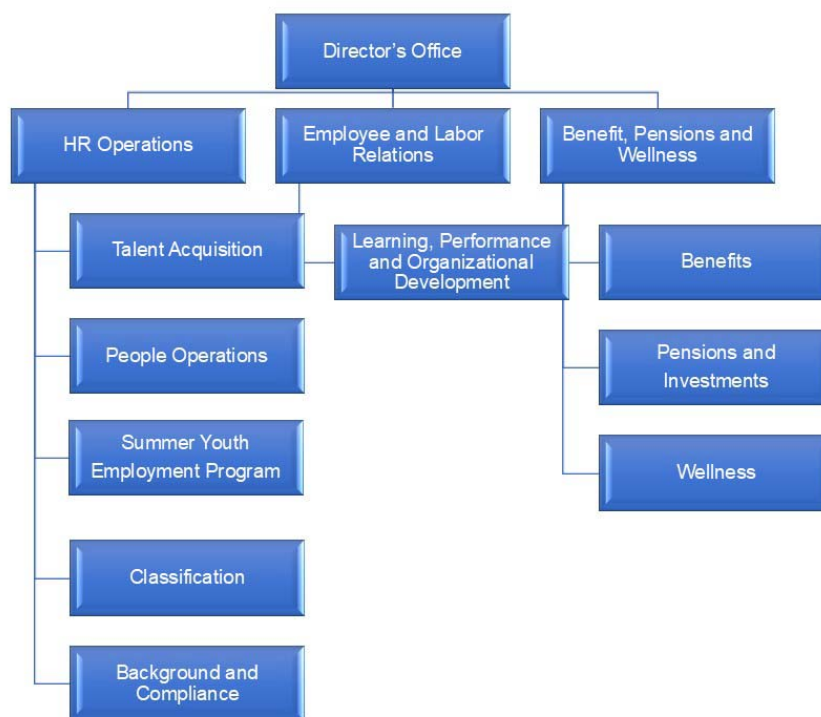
Director's Office

HR Operations

Employee and Labor Relations

Benefit, Pensions and Wellness

Talent Acquisition

Learning, Performance and Organizational Development

Benefits

People Operations

Pensions and Investments

Summer Youth Employment Program

Wellness

Classification

Background and Compliance